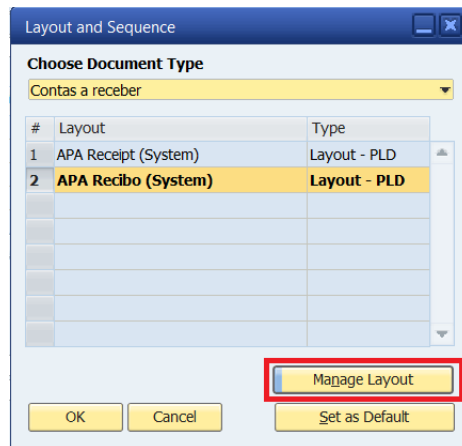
Layout and Sequence

Choose Document Type

Contas a receber

| # | Layout | Type |
|---|---|---|
| 1 | APA Receipt (System) | Layout - PLD |
| 2 | APA Recibo (System) | Layout - PLD |

Manage Layout

OK Cancel Set as Default